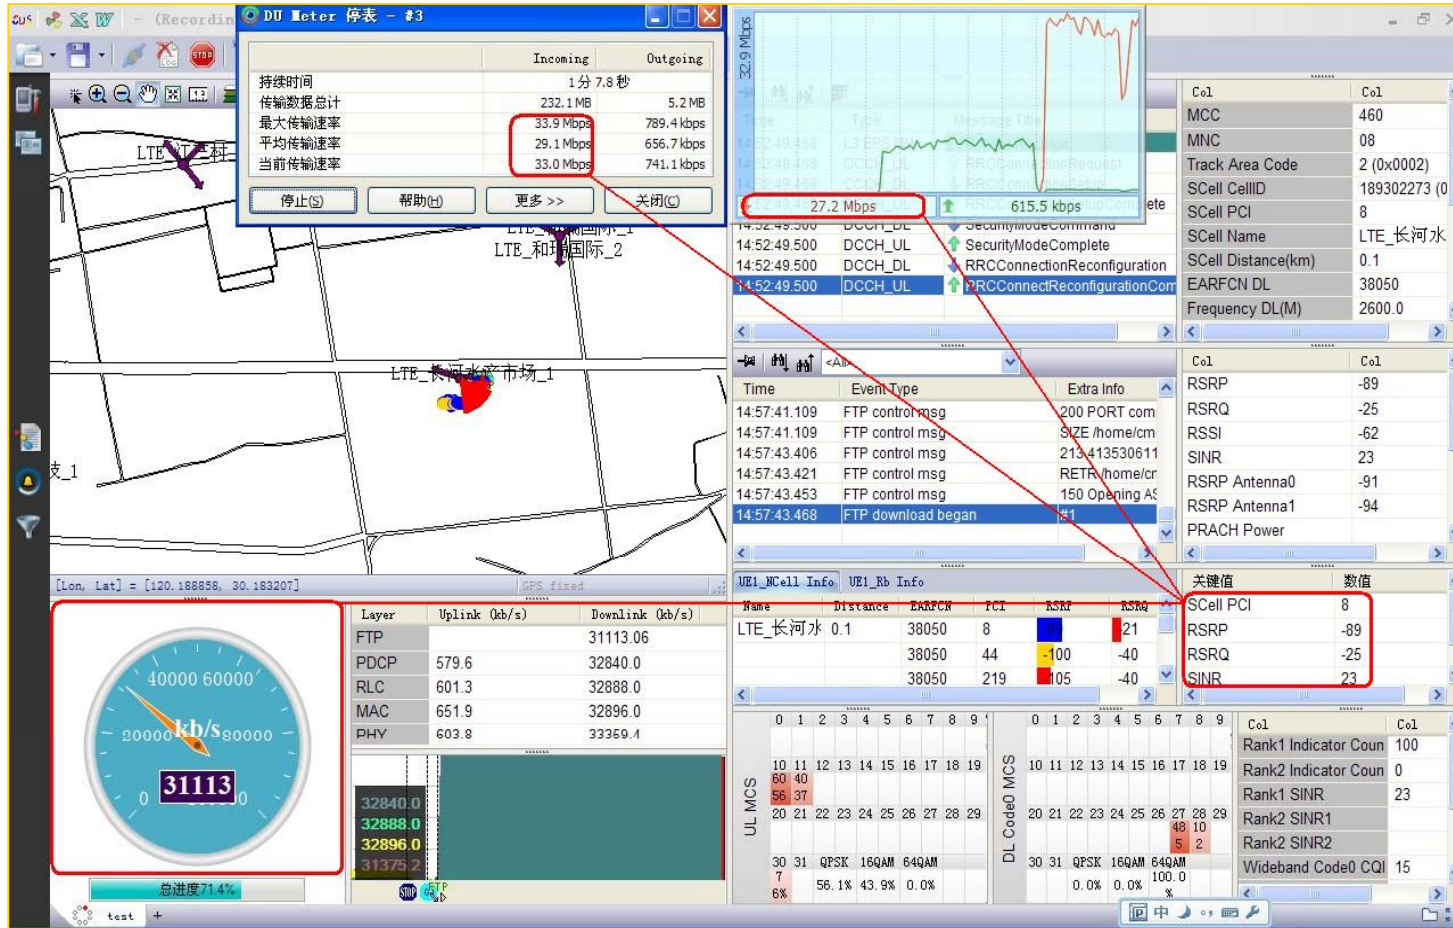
(Recordin
DU Meter 停表 - #3

| | Incoming | Outgoing |
|---|---|---|
| 持续时间 | 1分 7.8 秒 | |
| 传输数据总计 | 232.1 MB | 5.2 MB |
| 最大传输速率 | 33.9 Mbps | 789.4 kbps |
| 平均传输速率 | 29.1 Mbps | 656.7 kbps |
| 当前传输速率 | 33.0 Mbps | 741.1 kbps |

停止(S) 帮助(H) 更多 >> 关闭(C)

32.9 Mbps
27.2 Mbps 615.5 kbps

LTE_河产村
LTE_和阳国际_1
LTE_和阳国际_2
LTE_长河水产市场_1
支_1

| Time | Type | Message Title |
|---|---|---|
| 14:52:49.500 | DCCH_DL | SecurityModeCommand |
| 14:52:49.500 | DCCH_UL | SecurityModeComplete |
| 14:52:49.500 | DCCH_DL | RRCConnectionReconfiguration |
| 14:52:49.500 | DCCH_UL | RRCConnectReconfigurationCom |

| Col | Col |
|---|---|
| MCC | 460 |
| MNC | 08 |
| Track Area Code | 2 (0x0002) |
| SCell CellID | 189302273 (0 |
| SCell PCI | 8 |
| SCell Name | LTE_长河水 |
| SCell Distance(km) | 0.1 |
| EARFCN DL | 38050 |
| Frequency DL(M) | 2600.0 |

<All>

| Time | Event Type | Extra Info |
|---|---|---|
| 14:57:41.109 | FTP control msg | 200 PORT com |
| 14:57:41.109 | FTP control msg | SIZE /home/cm |
| 14:57:43.406 | FTP control msg | 213 413530611 |
| 14:57:43.421 | FTP control msg | RETR /home/cr |
| 14:57:43.453 | FTP control msg | 150 Opening AS |
| 14:57:43.468 | FTP download began | #1 |

| Col | Col |
|---|---|
| RSRP | -89 |
| RSRQ | -25 |
| RSSI | -62 |
| SINR | 23 |
| RSRP Antenna0 | -91 |
| RSRP Antenna1 | -94 |
| PRACH Power | |

[Lon, Lat] = [120.188858, 30.183207] GPS fixed

UE1_NCell Info UE1_Rb Info

| Name | Distance | EARFCN | PCI | RSRP | RSRQ |
|---|---|---|---|---|---|
| LTE_长河水 | 0.1 | 38050 | 8 | -89 | -21 |
| | | 38050 | 44 | -100 | -40 |
| | | 38050 | 219 | -105 | -40 |

| 关键值 | 数值 |
|---|---|
| SCell PCI | 8 |
| RSRP | -89 |
| RSRQ | -25 |
| SINR | 23 |

| Layer | Uplink (kb/s) | Downlink (kb/s) |
|---|---|---|
| FTP | | 31113.06 |
| PDCP | 579.6 | 32840.0 |
| RLC | 601.3 | 32888.0 |
| MAC | 651.9 | 32896.0 |
| PHY | 603.8 | 33359.4 |

20000 40000 60000 80000 0 0 kb/s 31113
32840.0 32888.0 32896.0 31375.2
总进度71.4%

UL MCS
0 1 2 3 4 5 6 7 8 9
10 11 12 13 14 15 16 17 18 19
60 40
56 37
20 21 22 23 24 25 26 27 28 29
30 31 QPSK 16QAM 64QAM
7 6% 56.1% 43.9% 0.0%

DL Code0 MCS
0 1 2 3 4 5 6 7 8 9
10 11 12 13 14 15 16 17 18 19
20 21 22 23 24 25 26 27 28 29
48 10
5 2
30 31 QPSK 16QAM 64QAM
0.0% 0.0% 100.0 %

| Col | Col |
|---|---|
| Rank1 Indicator Coun | 100 |
| Rank2 Indicator Coun | 0 |
| Rank1 SINR | 23 |
| Rank2 SINR1 | |
| Rank2 SINR2 | |
| Wideband Code0 CQI | 15 |

test +
中